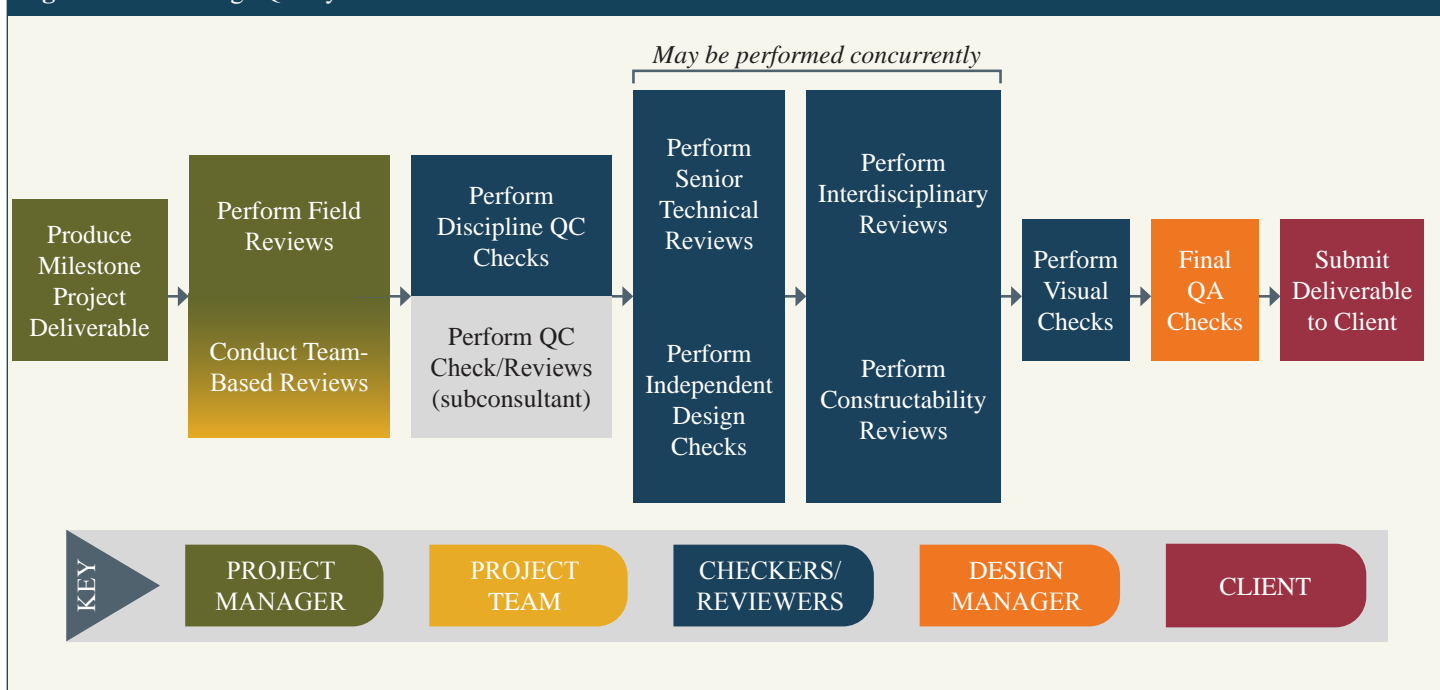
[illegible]

May be performed concurrently

Produce Milestone Project Deliverable

Perform Field Reviews

Conduct Team-Based Reviews

Perform Discipline QC Checks

Perform QC Check/Reviews (subconsultant)

Perform Senior Technical Reviews

Perform Independent Design Checks

Perform Interdisciplinary Reviews

Perform Constructability Reviews

Perform Visual Checks

Final QA Checks

Submit Deliverable to Client

KEY

PROJECT MANAGER

PROJECT TEAM

CHECKERS/ REVIEWERS

DESIGN MANAGER

CLIENT